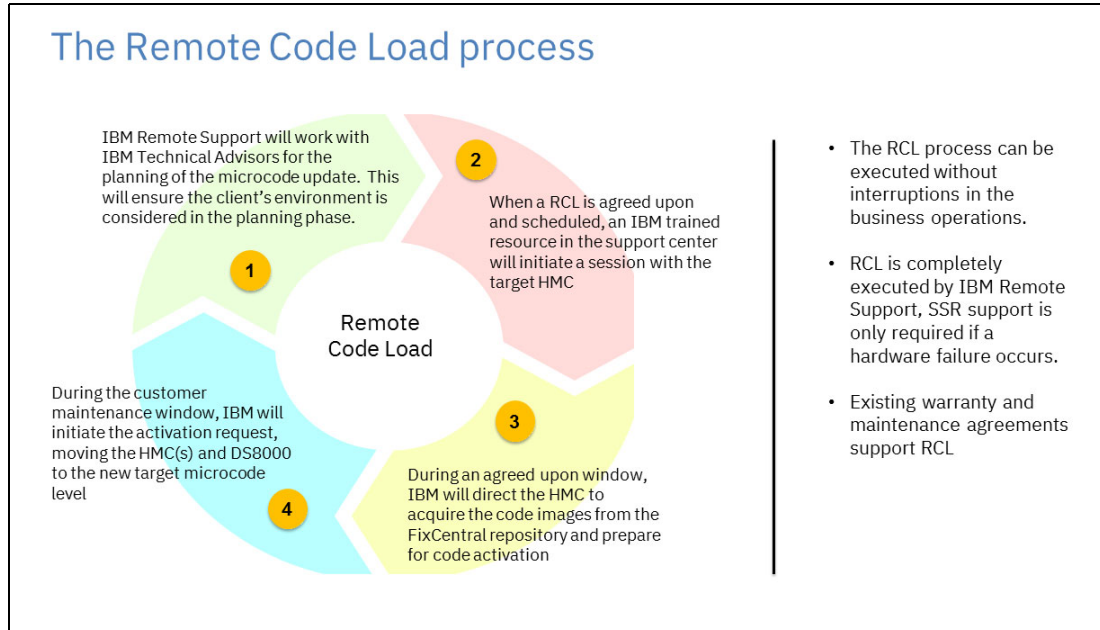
The Remote Code Load process

IBM Remote Support will work with IBM Technical Advisors for the planning of the microcode update. This will ensure the client's environment is considered in the planning phase.

1

2

When a RCL is agreed upon and scheduled, an IBM trained resource in the support center will initiate a session with the target HMC

Remote Code Load

During the customer maintenance window, IBM will initiate the activation request, moving the HMC(s) and DS8000 to the new target microcode level

3

4

During an agreed upon window, IBM will direct the HMC to acquire the code images from the FixCentral repository and prepare for code activation

• The RCL process can be executed without interruptions in the business operations.

• RCL is completely executed by IBM Remote Support, SSR support is only required if a hardware failure occurs.

• Existing warranty and maintenance agreements support RCL